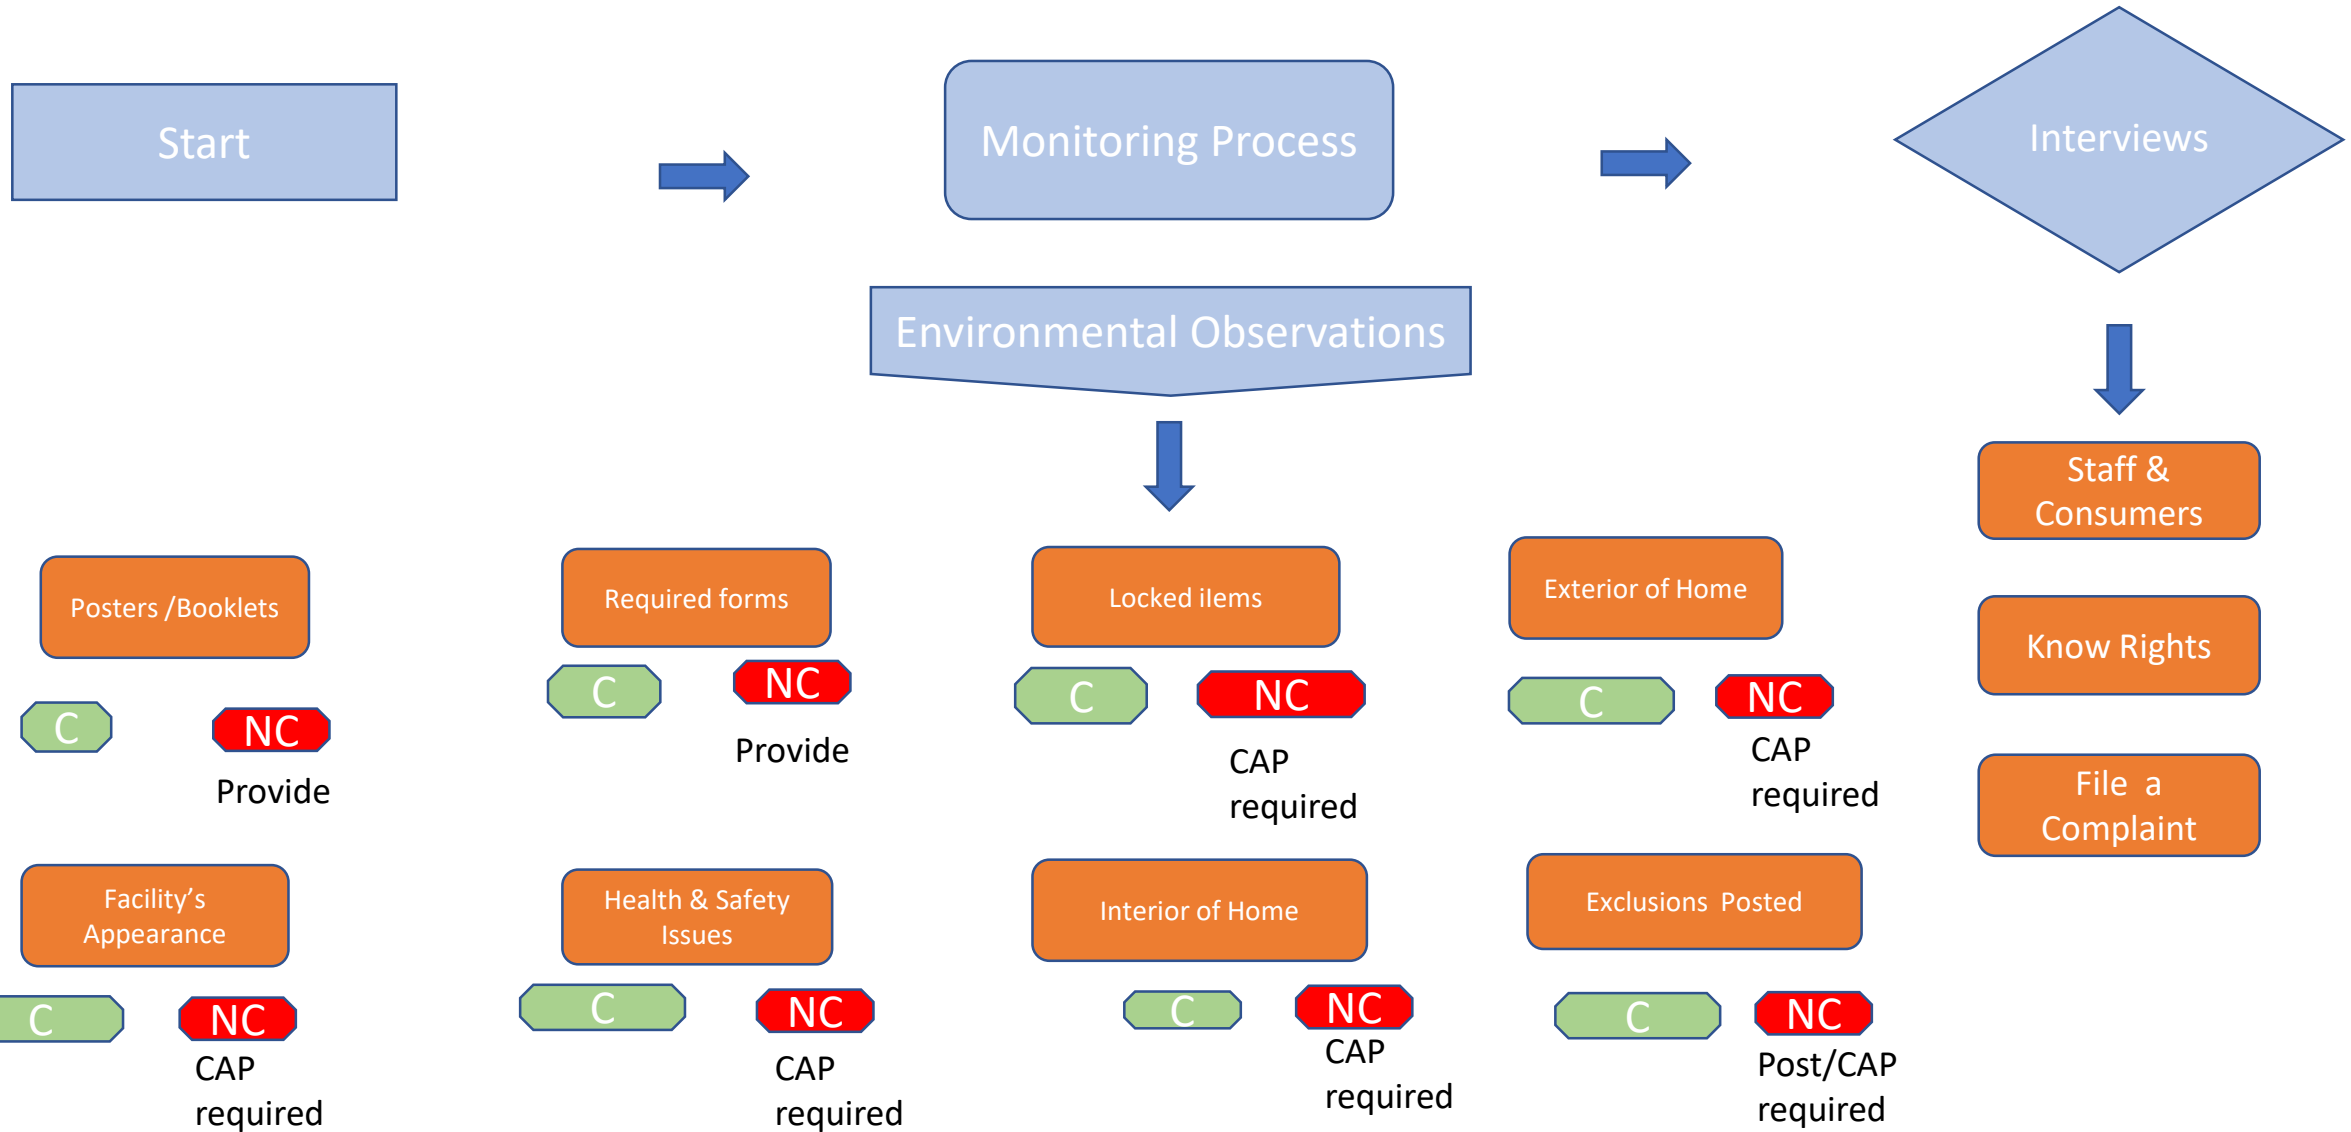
Start

Monitoring Process

Interviews

Environmental Observations

Staff & Consumers

Know Rights

File a Complaint

Posters /Booklets

C

NC

Provide

Required forms

C

NC

Provide

Locked ilems

C

NC

CAP required

Exterior of Home

C

NC

CAP required

Facility's Appearance

C

NC

CAP required

Health & Safety Issues

C

NC

CAP required

Interior of Home

C

NC

CAP required

Exclusions Posted

C

NC

Post/CAP required